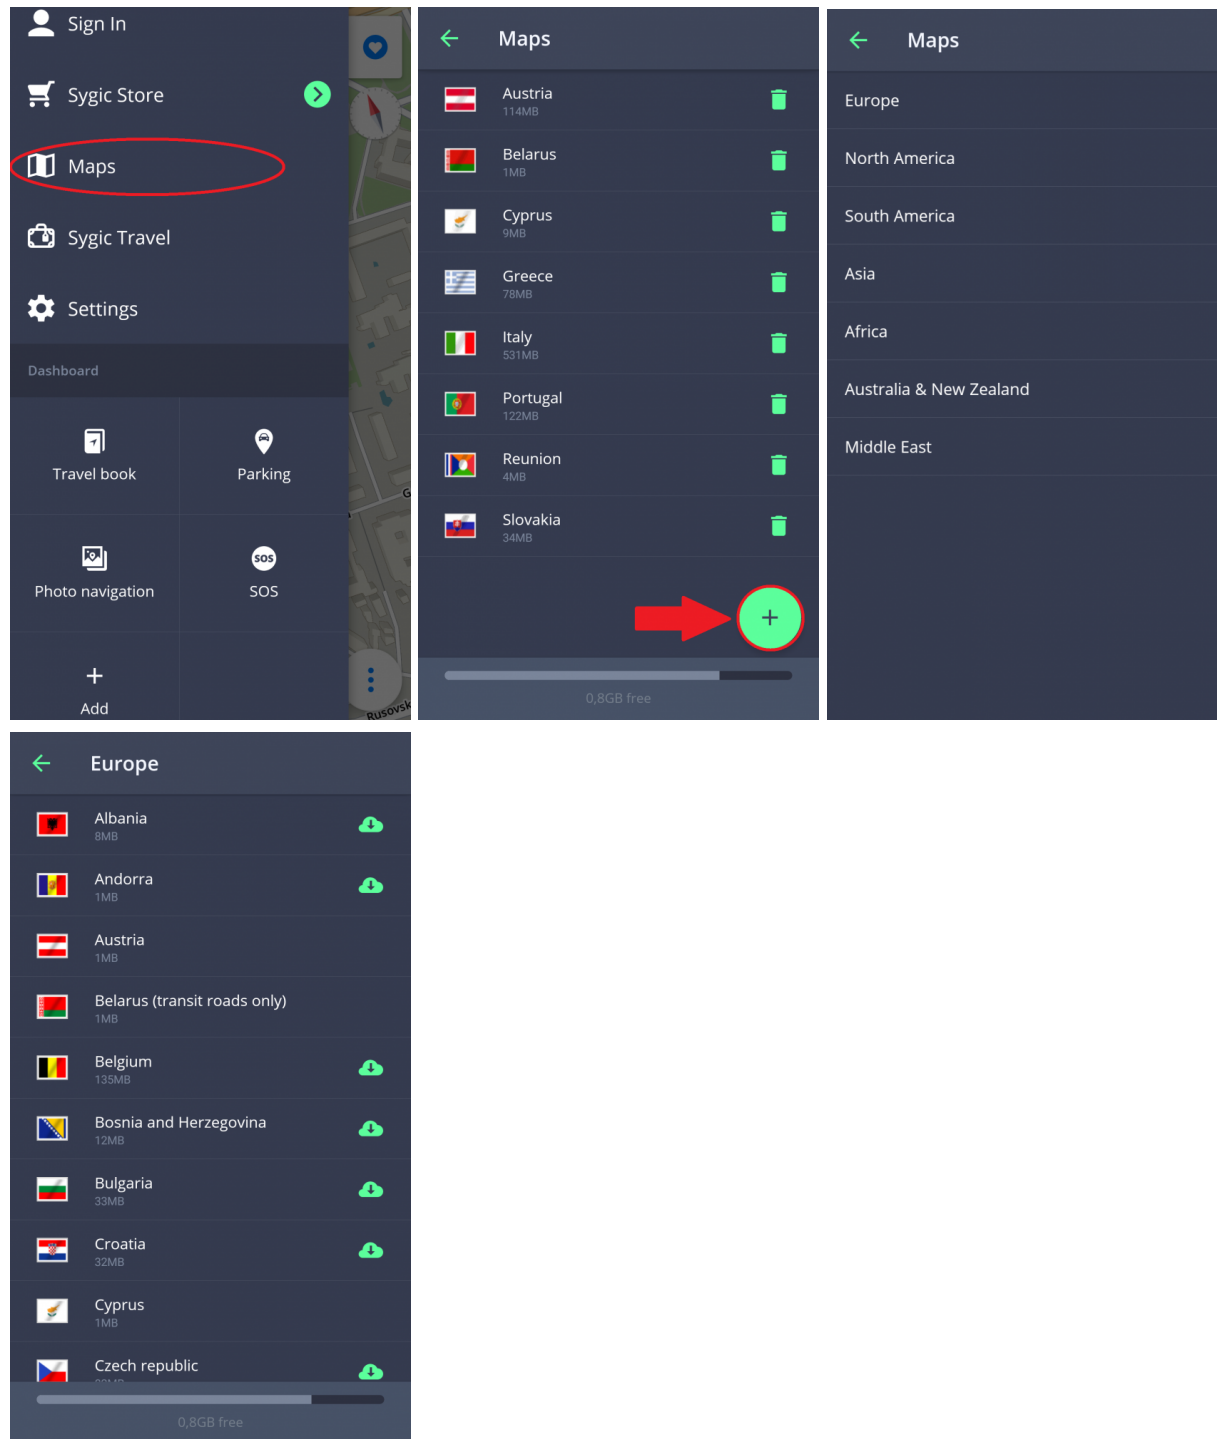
Sign In

Sygic Store

Maps

Sygic Travel

Settings

Dashboard

Travel book

Parking

Photo navigation

SOS

SOS

Add

Rusovsk

Maps

Austria
114MB

Belarus
1MB

Cyprus
9MB

Greece
78MB

Italy
531MB

Portugal
122MB

Reunion
4MB

Slovakia
34MB

0,8GB free

Maps

Europe

North America

South America

Asia

Africa

Australia & New Zealand

Middle East

Europe

Albania
8MB

Andorra
1MB

Austria
1MB

Belarus (transit roads only)
1MB

Belgium
135MB

Bosnia and Herzegovina
12MB

Bulgaria
33MB

Croatia
32MB

Cyprus
1MB

Czech republic
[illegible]

0,8GB free